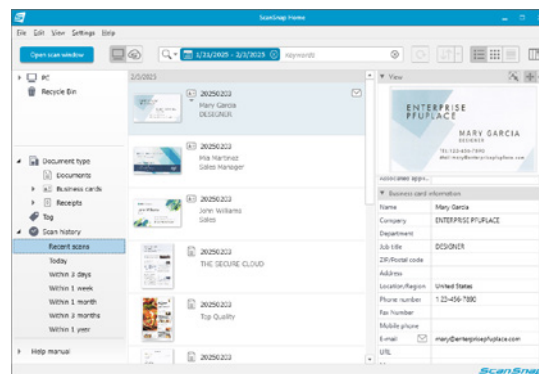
ScanSnap Home

File Edit View Settings Help

Open scan window

1/31/2025 - 2/3/2025

Keywords

PC

Recycle Bin

Document type

Documents

Business cards

Receipts

Tag

Scan history

Recent scans

Today

Within 3 days

Within 1 week

Within 1 month

Within 3 months

Within 1 year

Help manual

2/3/2025

20250203
Mary Garcia
DESIGNER

20250203
Mia Martinez
Sales Manager

20250203
John Williams
Sales

20250203
THE SECURE CLOUD

20250203
Top Quality

20250203

View

ENTERPRISE PFUPLACE

MARY GARCIA
DESIGNER

Associated apps

Business card information

| Name | Mary Garcia |
|---|---|
| Company | ENTERPRISE PFUPLACE |
| Department | |
| Job title | DESIGNER |
| ZIP/Postal code | |
| Address | |
| Location/Region | United States |
| Phone number | 1-23-456-7890 |
| Fax Number | |
| Mobile phone | |
| E-mail | mary@enterprisepfuplace.com |
| URL | |

ScanSnap